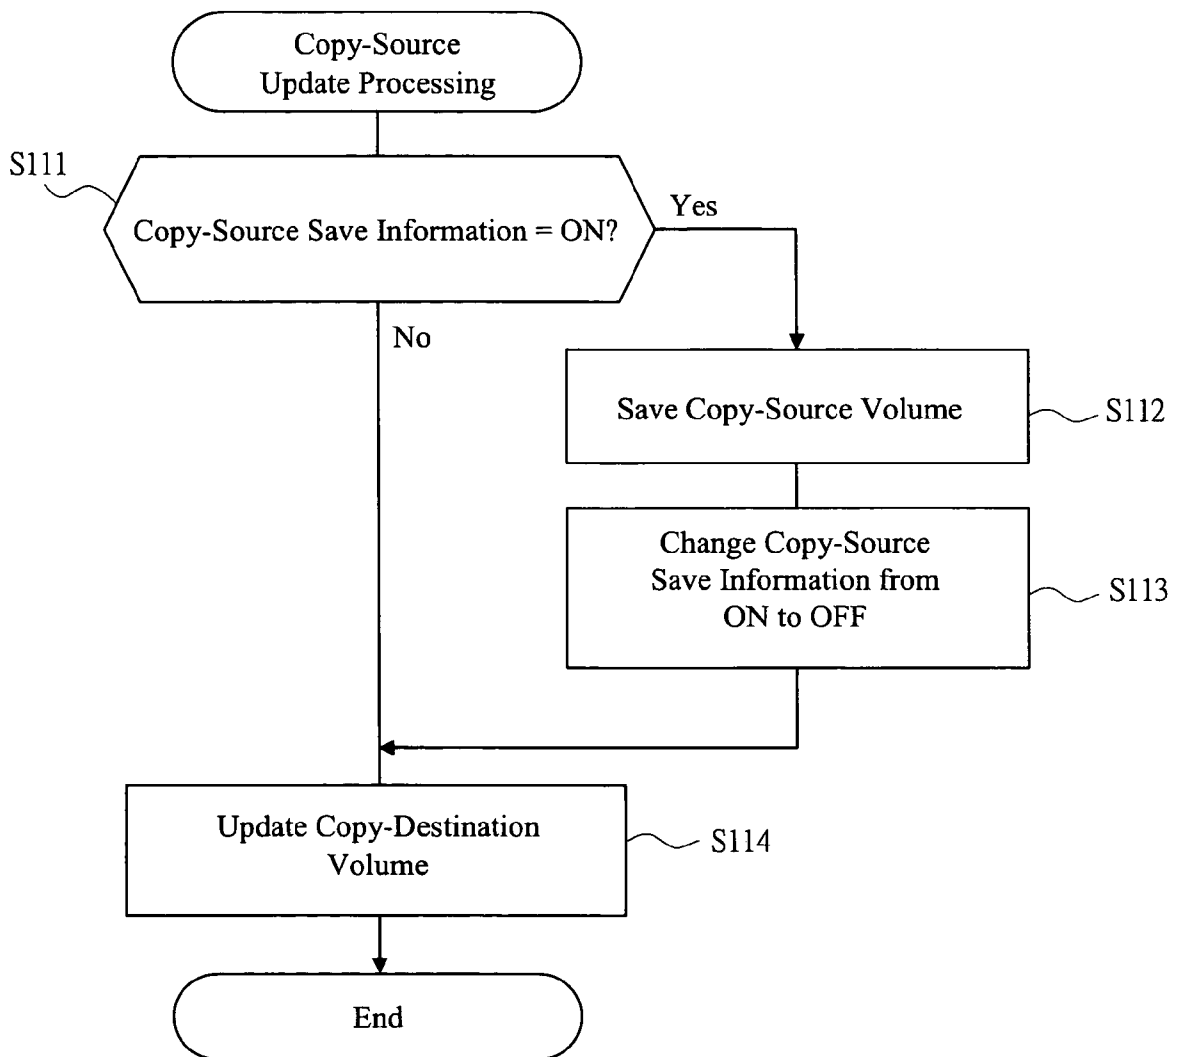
Copy-Source Update Processing

S111

Copy-Source Save Information = ON?

Yes

No

Save Copy-Source Volume

S112

Change Copy-Source Save Information from ON to OFF

S113

Update Copy-Destination Volume

S114

End